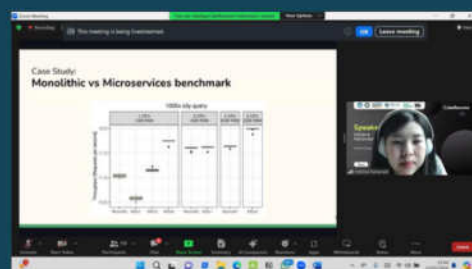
Zoom Meeting

Recording

This meeting is being livestreamed.

View Options

OK

Leave meeting

Case Study:
Monolithic vs Microservices benchmark

100k idy query

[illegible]

Throughput (Requests per second)

Monolithic

Speaker

Unmute

Start Video

Participants

Chat

Share Screen

Summary

AI Companion

Reactions

Apps

Whiteboards

Notes

More

Leave